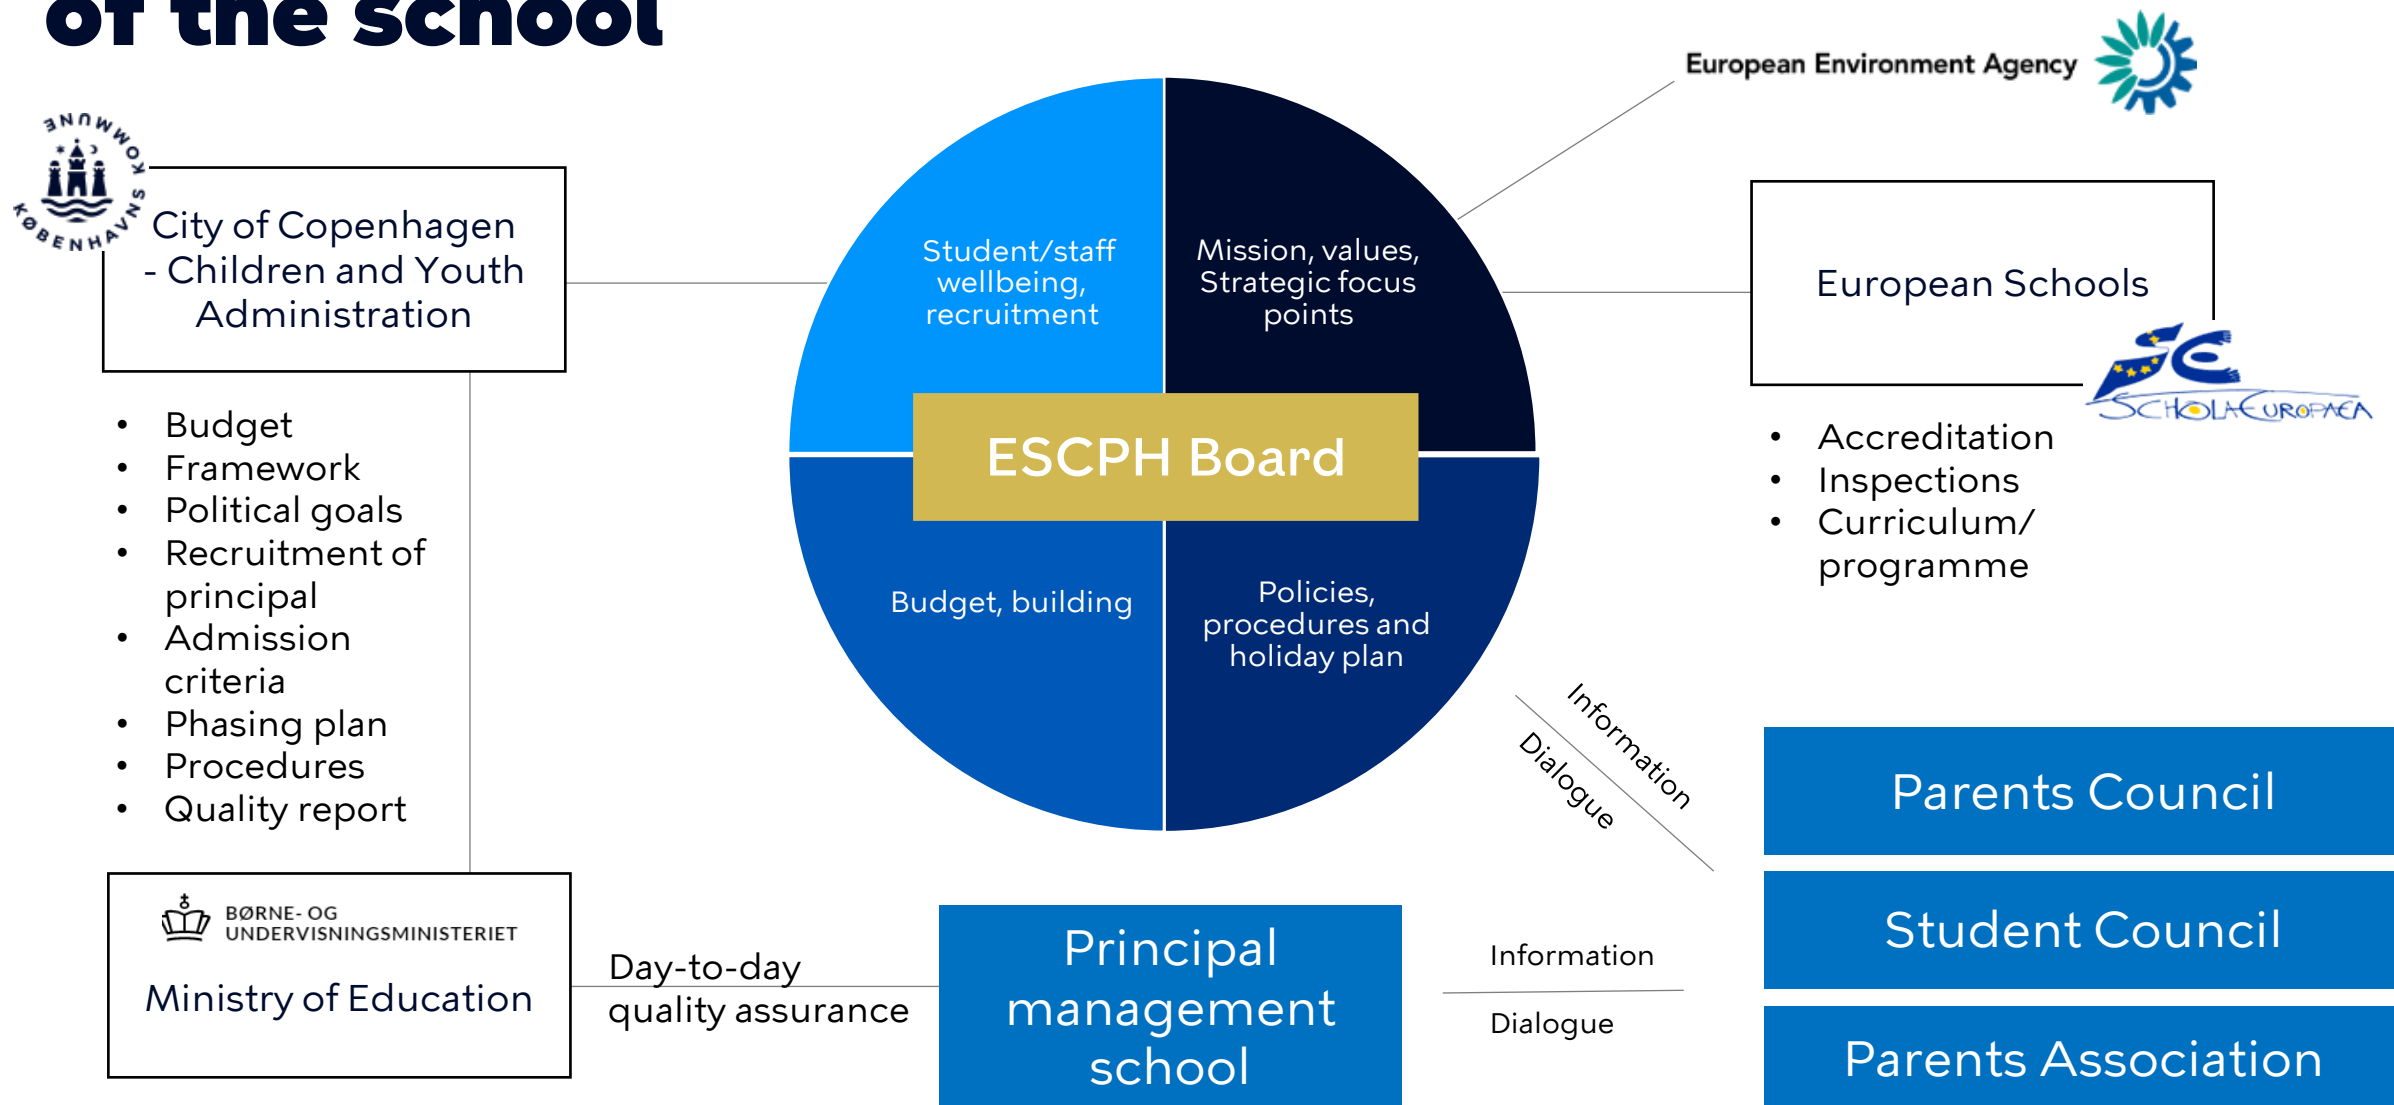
of the school

KØBENHAVNS KOMMUNE

City of Copenhagen - Children and Youth Administration

- Budget
- Framework
- Political goals
- Recruitment of principal
- Admission criteria
- Phasing plan
- Procedures
- Quality report

BØRNE- OG UNDERVISNINGSMINISTERIET

Ministry of Education

Day-to-day quality assurance

Student/staff wellbeing, recruitment

Mission, values, Strategic focus points

ESCPH Board

Budget, building

Policies, procedures and holiday plan

European Environment Agency

European Schools

SCHOLA EUROPAEA

- Accreditation
- Inspections
- Curriculum/ programme

Information

Dialogue

Parents Council

Student Council

Parents Association

Principal management school

Information

Dialogue